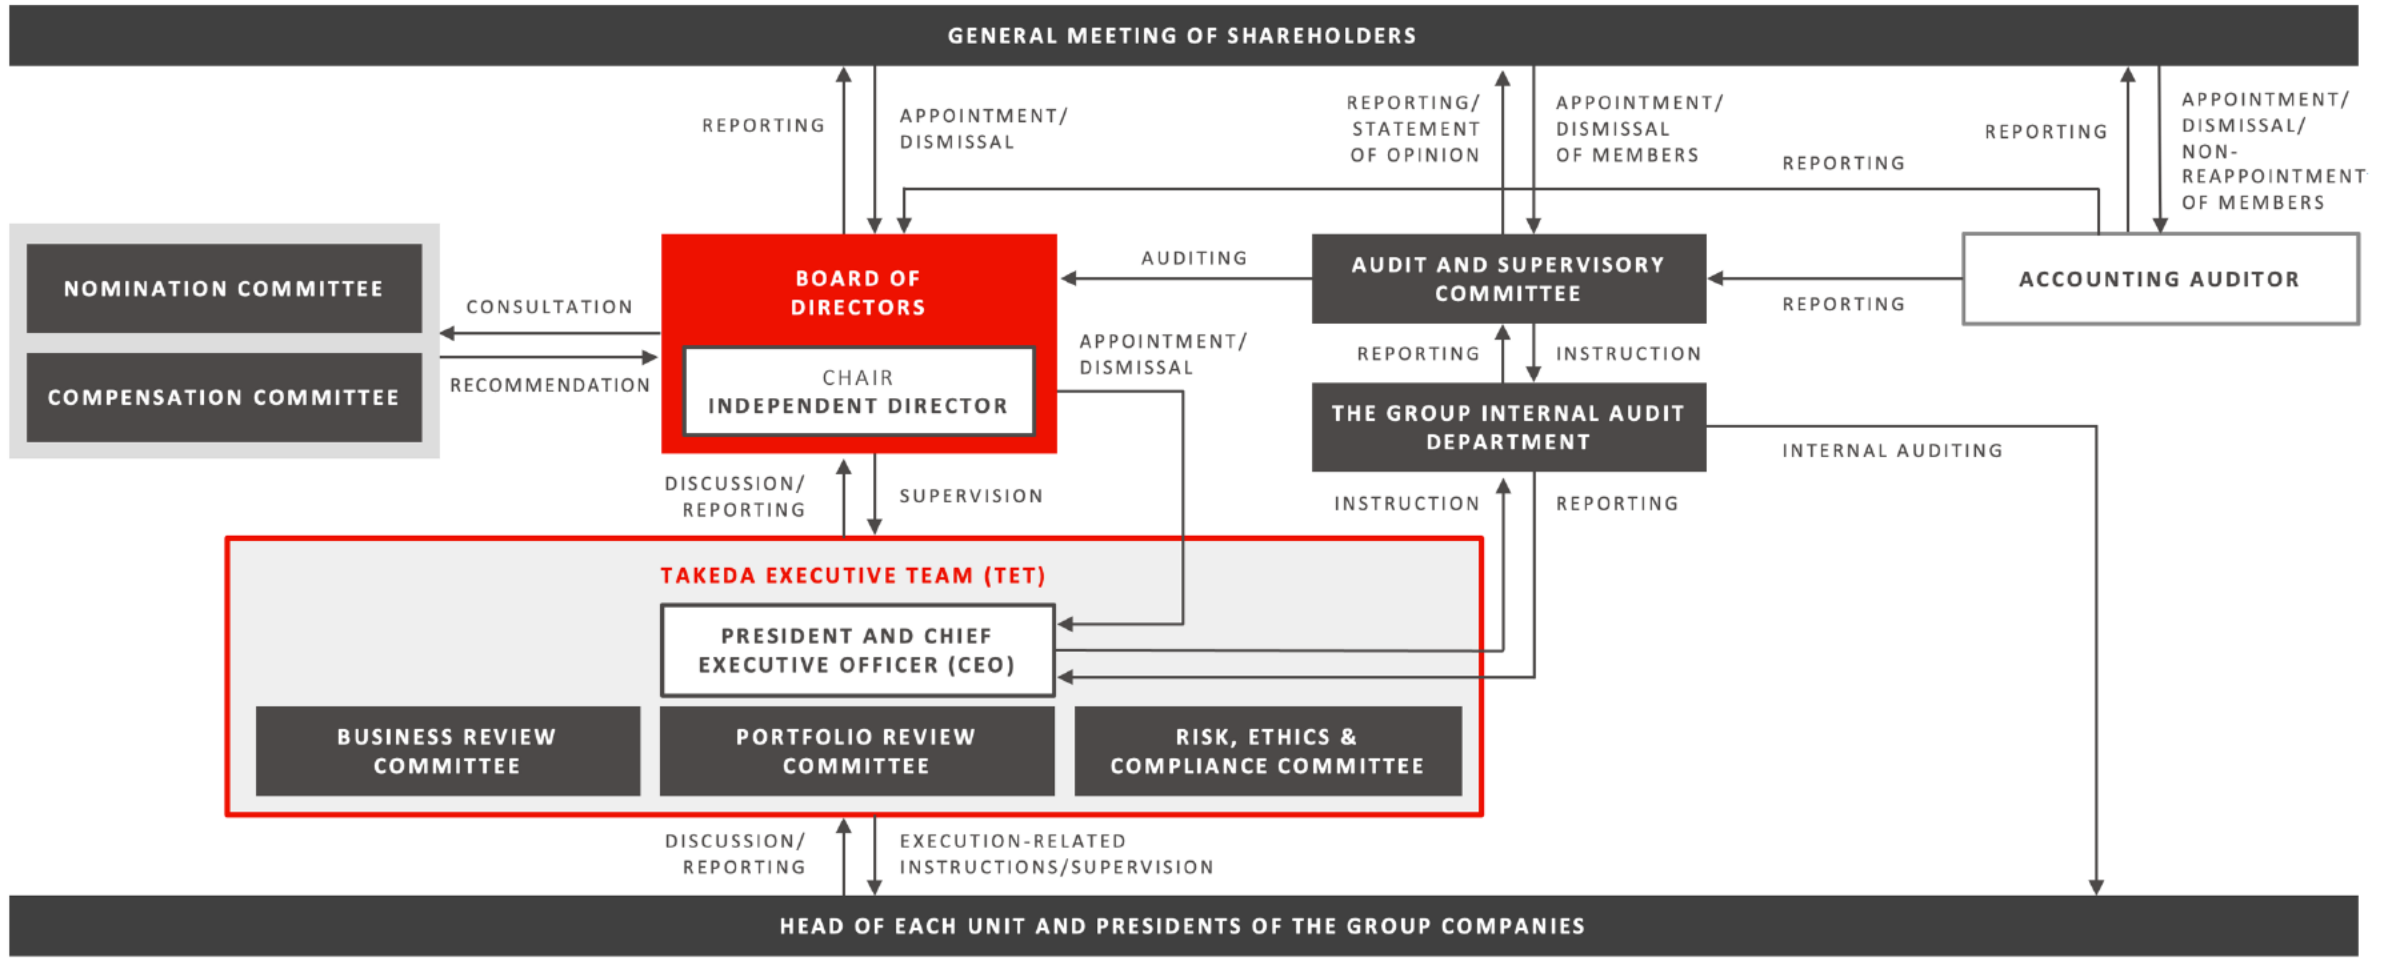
GENERAL MEETING OF SHAREHOLDERS

REPORTING

APPOINTMENT/ DISMISSAL

REPORTING/ STATEMENT OF OPINION

APPOINTMENT/ DISMISSAL OF MEMBERS

REPORTING

REPORTING

APPOINTMENT/ DISMISSAL/ NON-REAPPOINTMENT OF MEMBERS

NOMINATION COMMITTEE

COMPENSATION COMMITTEE

CONSULTATION

RECOMMENDATION

BOARD OF DIRECTORS

CHAIR
INDEPENDENT DIRECTOR

AUDITING

APPOINTMENT/ DISMISSAL

AUDIT AND SUPERVISORY COMMITTEE

REPORTING

ACCOUNTING AUDITOR

REPORTING

INSTRUCTION

THE GROUP INTERNAL AUDIT DEPARTMENT

INTERNAL AUDITING

DISCUSSION/ REPORTING

SUPERVISION

INSTRUCTION

REPORTING

TAKEDA EXECUTIVE TEAM (TET)

PRESIDENT AND CHIEF EXECUTIVE OFFICER (CEO)

BUSINESS REVIEW COMMITTEE

PORTFOLIO REVIEW COMMITTEE

RISK, ETHICS & COMPLIANCE COMMITTEE

DISCUSSION/ REPORTING

EXECUTION-RELATED INSTRUCTIONS/SUPERVISION

HEAD OF EACH UNIT AND PRESIDENTS OF THE GROUP COMPANIES